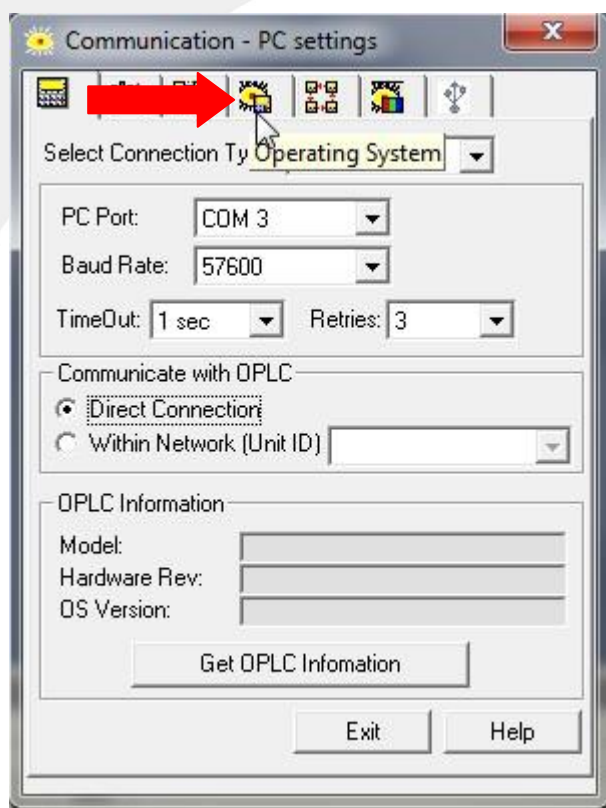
Communication - PC settings

x

Select Connection Ty Operating System

PC Port: COM 3

Baud Rate: 57600

TimeOut: 1 sec Retries: 3

Communicate with OPLC

Direct Connection

Within Network (Unit ID)

OPLC Information

Model:

Hardware Rev:

OS Version:

Get OPLC Infomation

Exit

Help